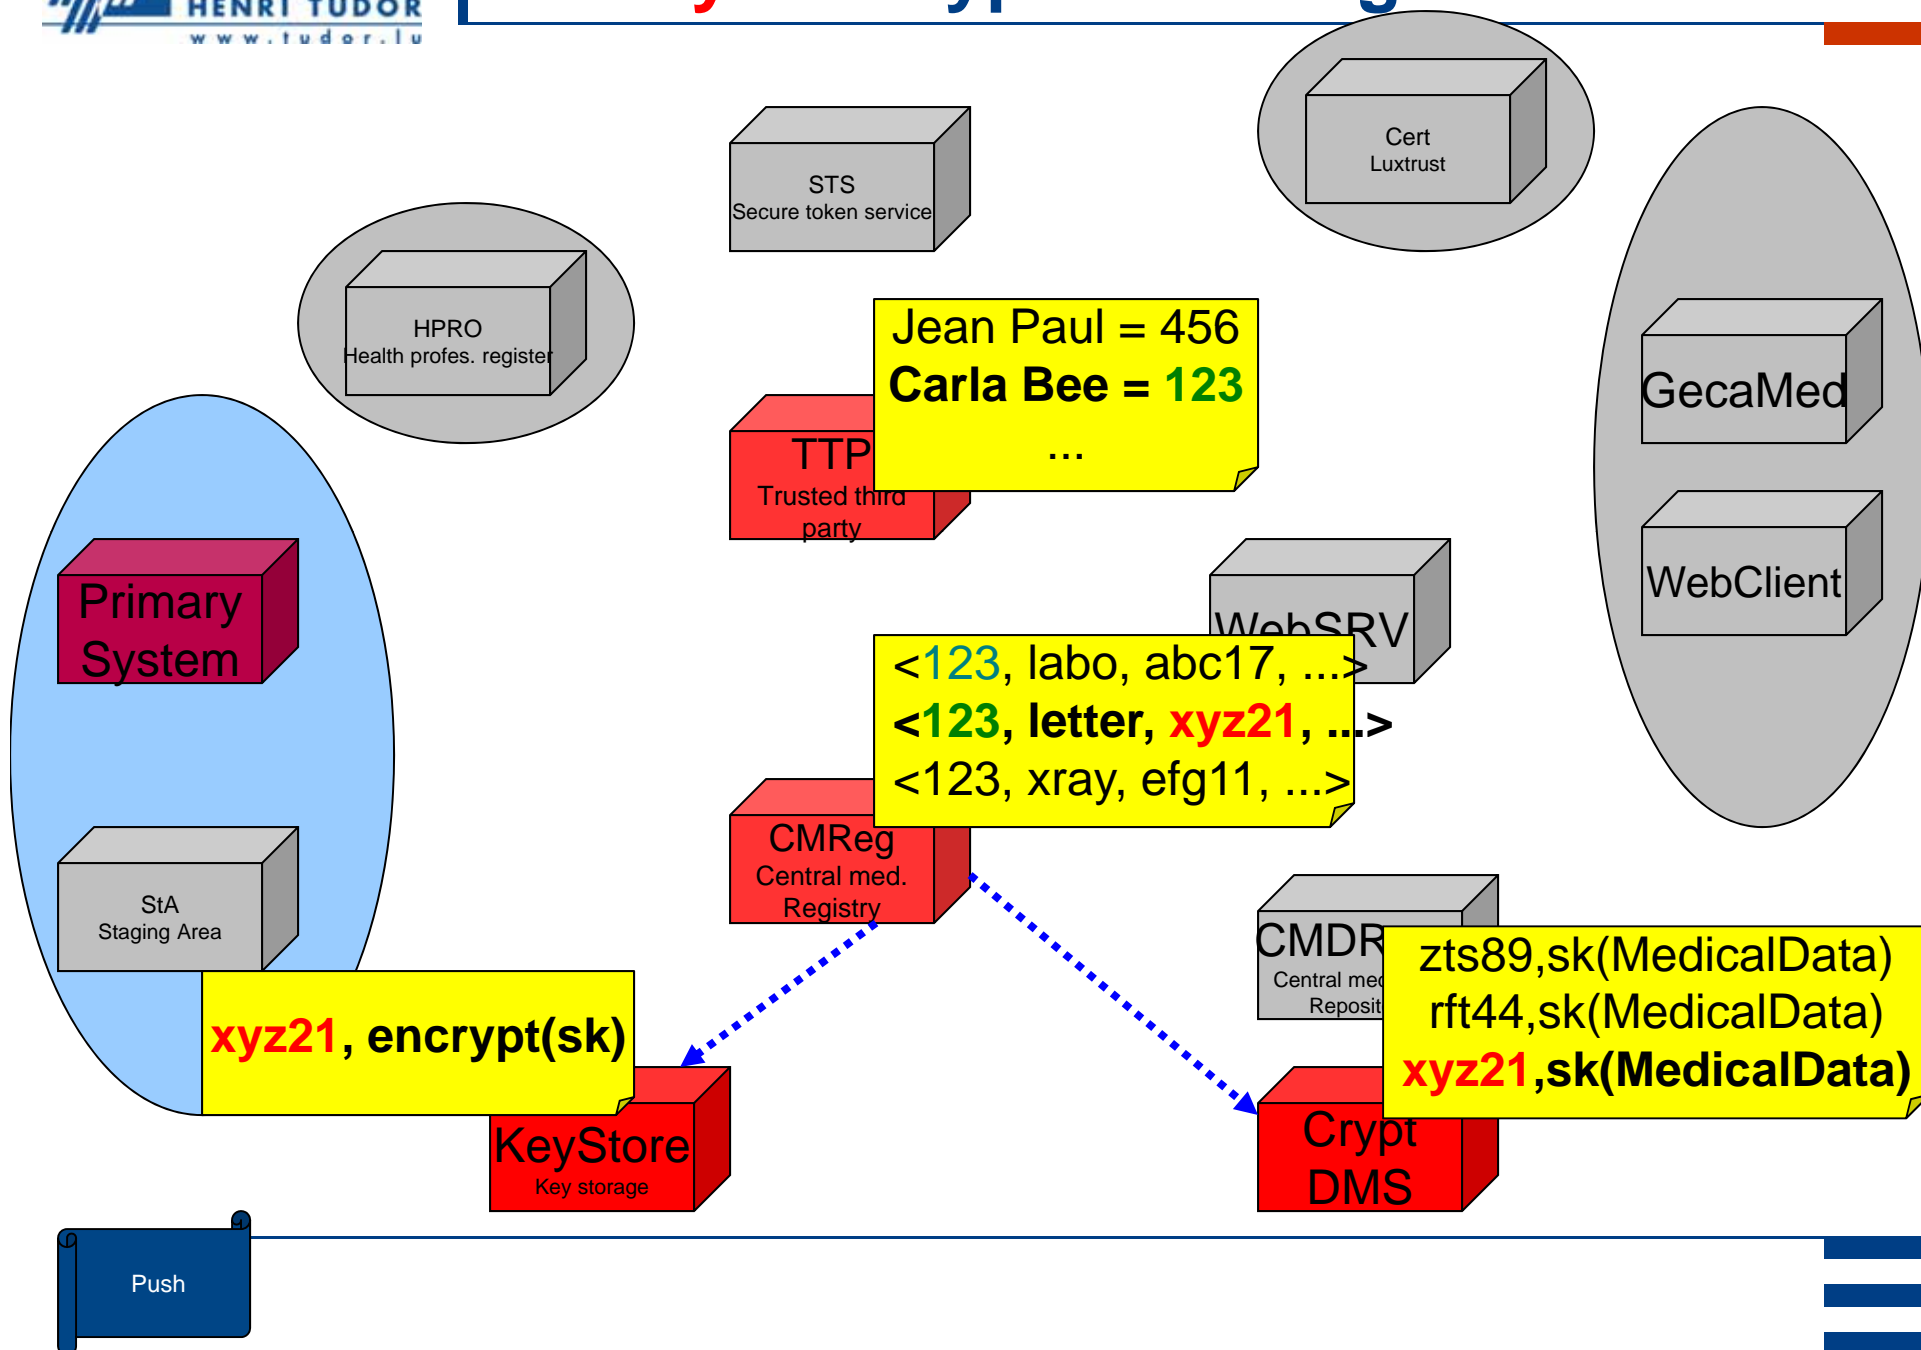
HENRI TUDOR
www.tudor.lu

Cert
Luxtrust

STS
Secure token service

HPRO
Health profes. register

Jean Paul = 456
**Carla Bee = 123**
...

TTP
Trusted third party

GecaMed

WebClient

Primary System

WebSRV

<123, labo, abc17, ...>
**<123, letter, xyz21, ...>**
<123, xray, efg11, ...>

CMReg
Central med. Registry

StA
Staging Area

CMDR
Central med
Reposit

zts89,sk(MedicalData)
rft44,sk(MedicalData)
**xyz21,sk(MedicalData)**

**xyz21, encrypt(sk)**

KeyStore
Key storage

Crypt
DMS

Push